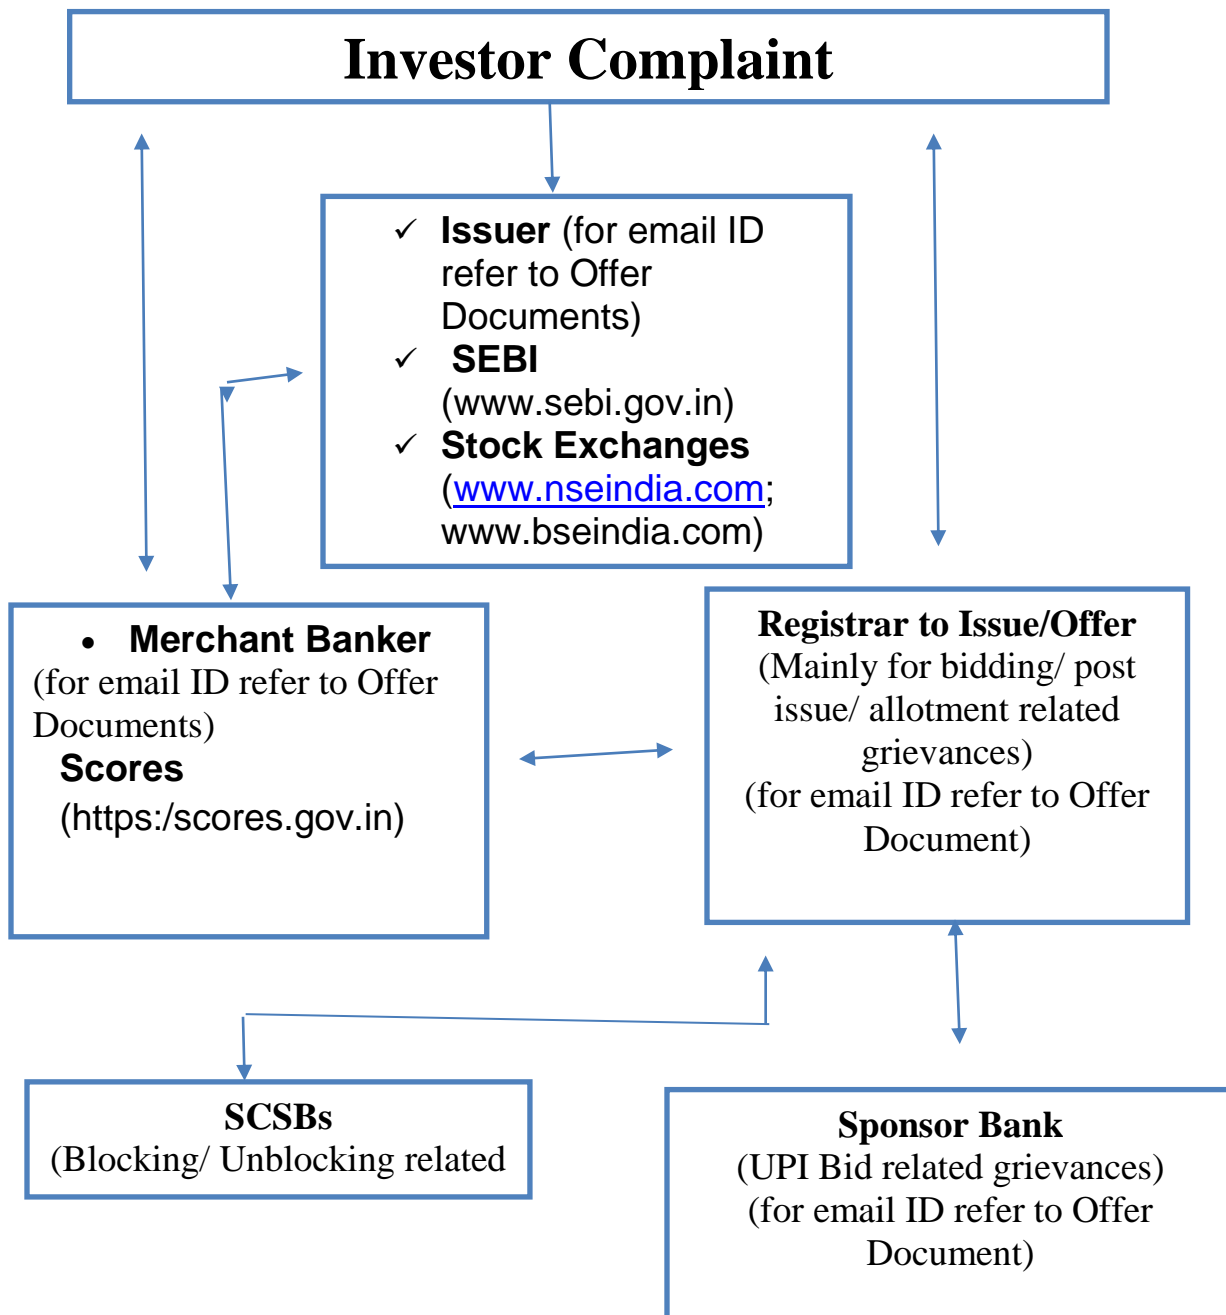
Investor Complaint

✓ Issuer (for email ID refer to Offer Documents)
✓ SEBI (www.sebi.gov.in)
✓ Stock Exchanges (www.nseindia.com; www.bseindia.com)

• Merchant Banker
(for email ID refer to Offer Documents)
Scores
(https:/scores.gov.in)

Registrar to Issue/Offer
(Mainly for bidding/ post issue/ allotment related grievances)
(for email ID refer to Offer Document)

SCSBs
(Blocking/ Unblocking related

Sponsor Bank
(UPI Bid related grievances)
(for email ID refer to Offer Document)